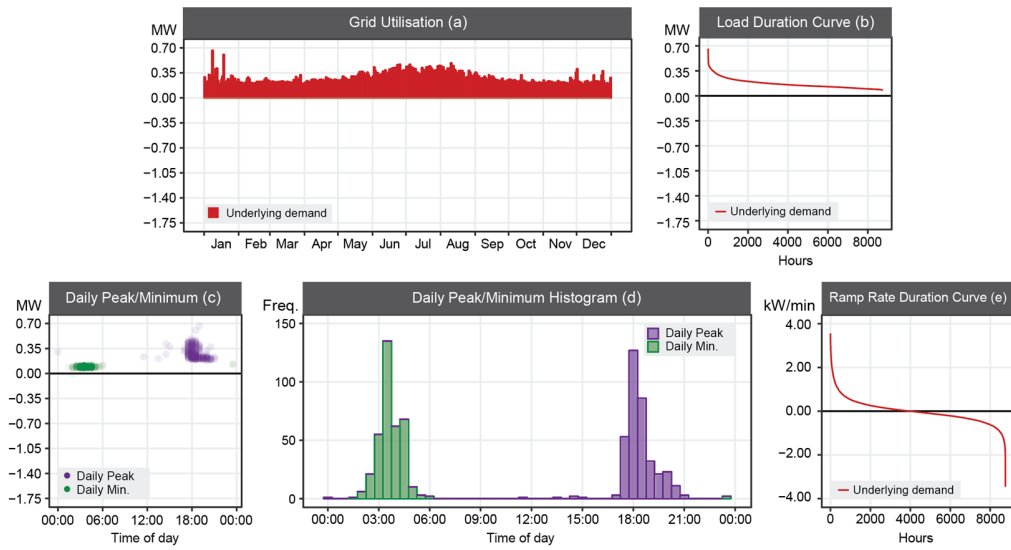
Grid Utilisation (a)

MW
0.70
0.35
0.00
-0.35
-0.70
-1.05
-1.40
-1.75

Underlying demand

Jan Feb Mar Apr May Jun Jul Aug Sep Oct Nov Dec

Load Duration Curve (b)

MW
0.70
0.35
0.00
-0.35
-0.70
-1.05
-1.40
-1.75

Underlying demand

0 2000 4000 6000 8000
Hours

Daily Peak/Minimum (c)

MW
0.70
0.35
0.00
-0.35
-0.70
-1.05
-1.40
-1.75

Daily Peak
Daily Min.

00:00 06:00 12:00 18:00 00:00
Time of day

Daily Peak/Minimum Histogram (d)

Freq.
150
100
50
0

Daily Peak
Daily Min.

00:00 03:00 06:00 09:00 12:00 15:00 18:00 21:00 00:00
Time of day

Ramp Rate Duration Curve (e)

kW/min
4.00
2.00
0.00
-2.00
-4.00

Underlying demand

0 2000 4000 6000 8000
Hours